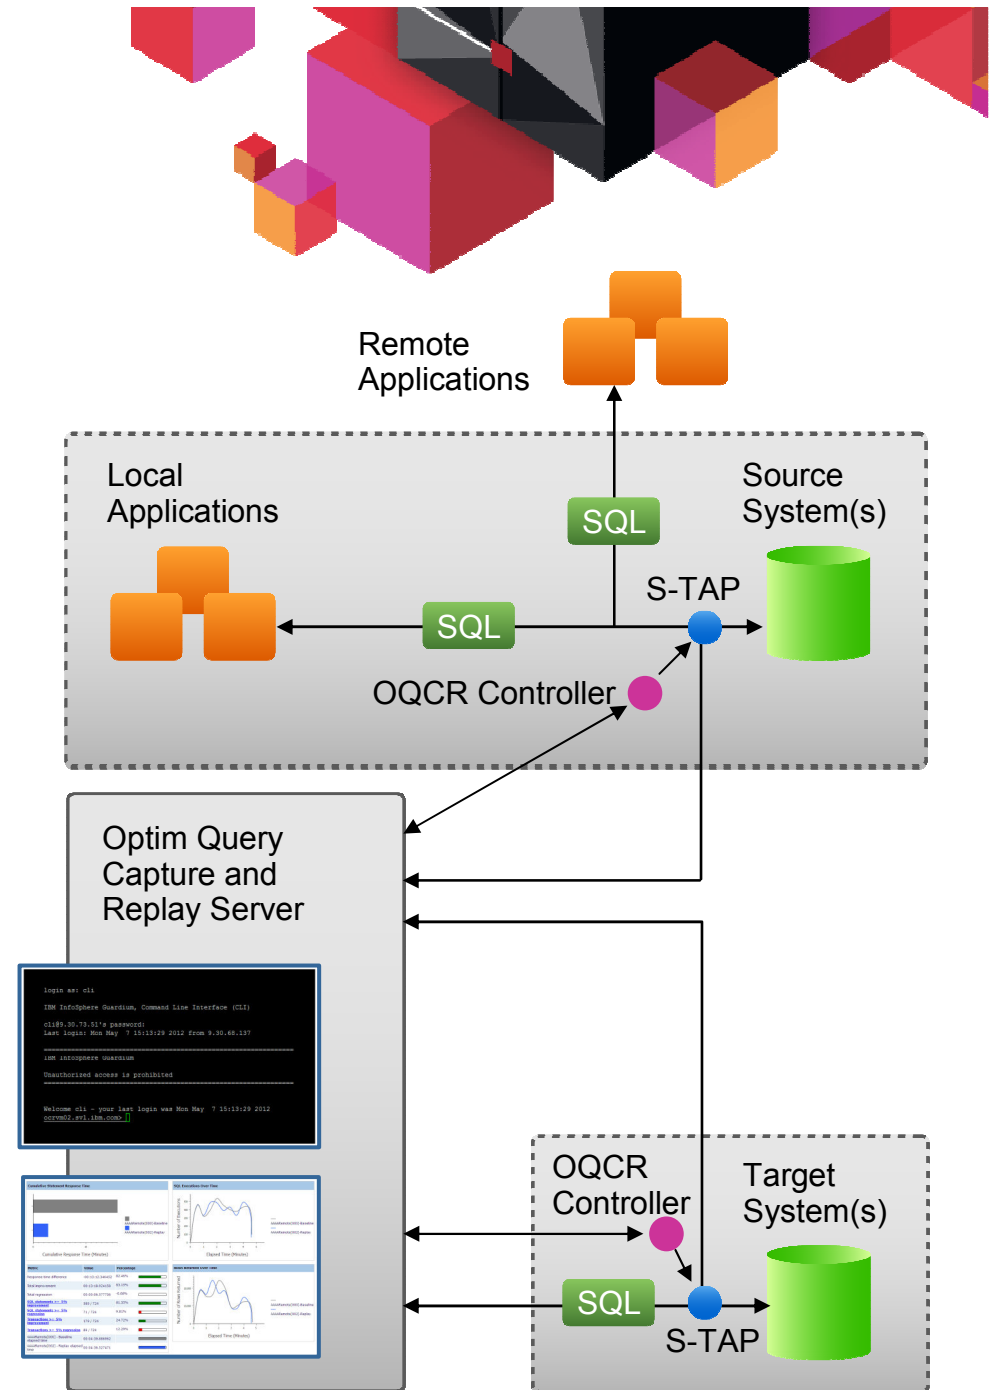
Remote Applications

Local Applications

Source System(s)

SQL

SQL

S-TAP

OQCR Controller

Optim Query Capture and Replay Server

login as: cli

IBM InfoSphere Guardium, Command Line Interface (CLI)

cli@9.30.73.51's password:
Last login: Mon May 7 15:13:29 2012 from 9.30.68.137

IBM InfoSphere Guardium

Unauthorized access is prohibited

Welcome cli - your last login was Mon May 7 15:13:29 2012
ocrvm02.svl.ibm.com> []

OQCR Controller

Target System(s)

SQL

S-TAP